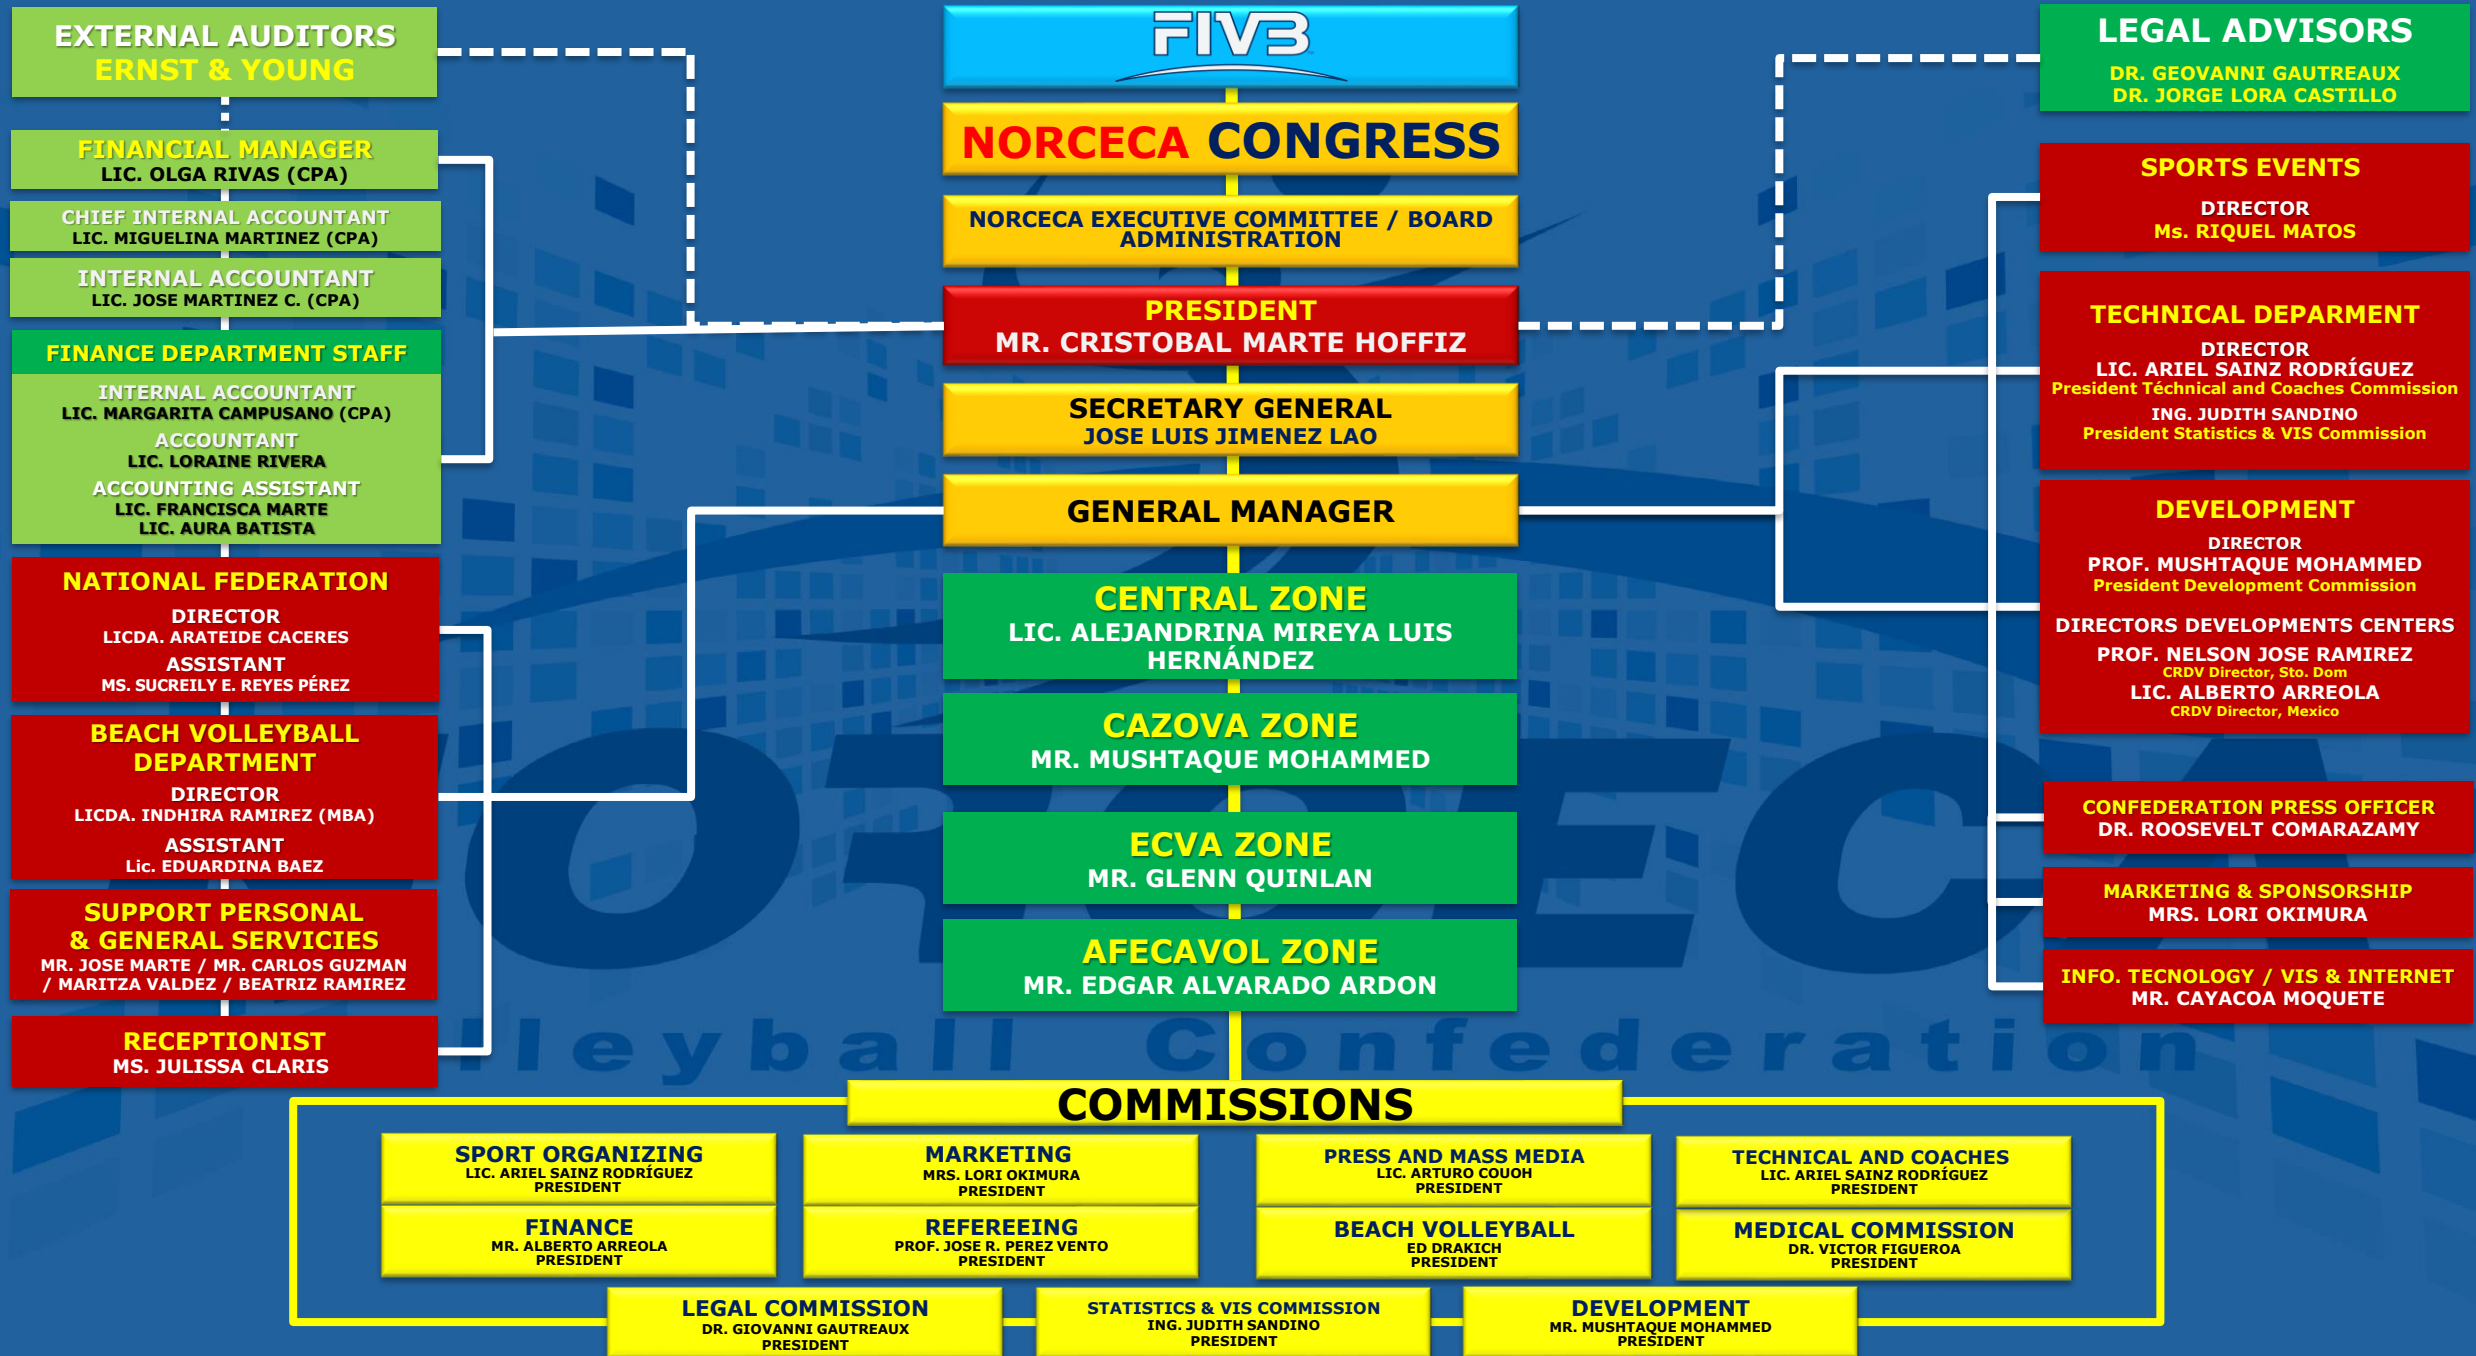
EXTERNAL AUDITORS
ERNST & YOUNG

FINANCIAL MANAGER
LIC. OLGA RIVAS (CPA)

CHIEF INTERNAL ACCOUNTANT
LIC. MIGUELINA MARTINEZ (CPA)

INTERNAL ACCOUNTANT
LIC. JOSE MARTINEZ C. (CPA)

FINANCE DEPARTMENT STAFF
INTERNAL ACCOUNTANT
LIC. MARGARITA CAMPUSANO (CPA)
ACCOUNTANT
LIC. LORAINE RIVERA
ACCOUNTING ASSISTANT
LIC. FRANCISCA MARTE
LIC. AURA BATISTA

NATIONAL FEDERATION
DIRECTOR
LICDA. ARATEIDE CACERES
ASSISTANT
MS. SUCREILY E. REYES PÉREZ

BEACH VOLLEYBALL DEPARTMENT
DIRECTOR
LICDA. INDHIRA RAMIREZ (MBA)
ASSISTANT
Lic. EDUARDINA BAEZ

SUPPORT PERSONAL & GENERAL SERVICIES
MR. JOSE MARTE / MR. CARLOS GUZMAN / MARITZA VALDEZ / BEATRIZ RAMIREZ

RECEPTIONIST
MS. JULISSA CLARIS

FIVB

NORCECA CONGRESS

NORCECA EXECUTIVE COMMITTEE / BOARD ADMINISTRATION

PRESIDENT
MR. CRISTOBAL MARTE HOFFIZ

SECRETARY GENERAL
JOSE LUIS JIMENEZ LAO

GENERAL MANAGER

CENTRAL ZONE
LIC. ALEJANDRINA MIREYA LUIS HERNÁNDEZ

CAZOVA ZONE
MR. MUSHTAQUE MOHAMMED

ECVA ZONE
MR. GLENN QUINLAN

AFECAVOL ZONE
MR. EDGAR ALVARADO ARDON

LEGAL ADVISORS
DR. GEOVANNI GAUTREAUX
DR. JORGE LORA CASTILLO

SPORTS EVENTS
DIRECTOR
Ms. RIQUEL MATOS

TECHNICAL DEPARMENT
DIRECTOR
LIC. ARIEL SAINZ RODRÍGUEZ
President Téchnical and Coaches Commission
ING. JUDITH SANDINO
President Statistics & VIS Commission

DEVELOPMENT
DIRECTOR
PROF. MUSHTAQUE MOHAMMED
President Development Commission
DIRECTORS DEVELOPMENTS CENTERS
PROF. NELSON JOSE RAMIREZ
CRDV Director, Sto. Dom
LIC. ALBERTO ARREOLA
CRDV Director, Mexico

CONFEDERATION PRESS OFFICER
DR. ROOSEVELT COMARAZAMY

MARKETING & SPONSORSHIP
MRS. LORI OKIMURA

INFO. TECNOLOGY / VIS & INTERNET
MR. CAYACOA MOQUETE

lleyball Confederation

COMMISSIONS

SPORT ORGANIZING
LIC. ARIEL SAINZ RODRÍGUEZ
PRESIDENT

MARKETING
MRS. LORI OKIMURA
PRESIDENT

PRESS AND MASS MEDIA
LIC. ARTURO COUOH
PRESIDENT

TECHNICAL AND COACHES
LIC. ARIEL SAINZ RODRÍGUEZ
PRESIDENT

FINANCE
MR. ALBERTO ARREOLA
PRESIDENT

REFEREEING
PROF. JOSE R. PEREZ VENTO
PRESIDENT

BEACH VOLLEYBALL
ED DRAKICH
PRESIDENT

MEDICAL COMMISSION
DR. VICTOR FIGUEROA
PRESIDENT

LEGAL COMMISSION
DR. GIOVANNI GAUTREAUX
PRESIDENT

STATISTICS & VIS COMMISSION
ING. JUDITH SANDINO
PRESIDENT

DEVELOPMENT
MR. MUSHTAQUE MOHAMMED
PRESIDENT